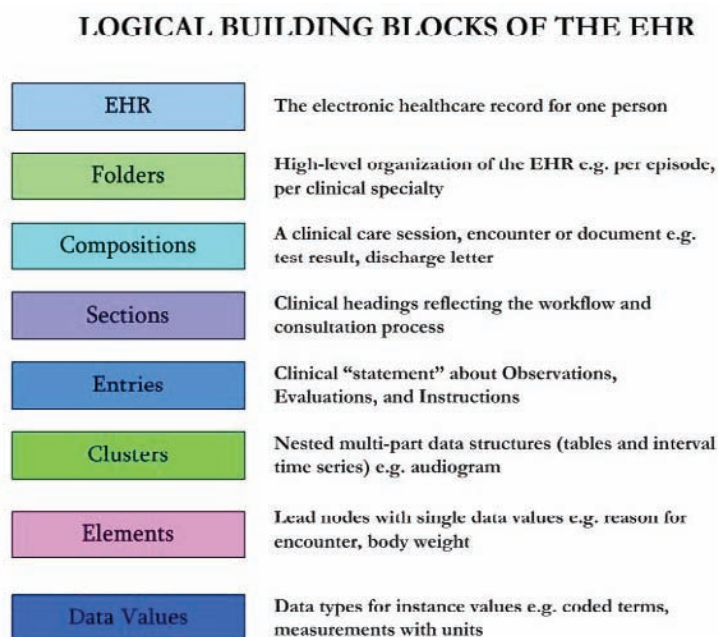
LOGICAL BUILDING BLOCKS OF THE EHR

EHR
The electronic healthcare record for one person

Folders
High-level organization of the EHR e.g. per episode, per clinical specialty

Compositions
A clinical care session, encounter or document e.g. test result, discharge letter

Sections
Clinical headings reflecting the workflow and consultation process

Entries
Clinical "statement" about Observations, Evaluations, and Instructions

Clusters
Nested multi-part data structures (tables and interval time series) e.g. audiogram

Elements
Lead nodes with single data values e.g. reason for encounter, body weight

Data Values
Data types for instance values e.g. coded terms, measurements with units